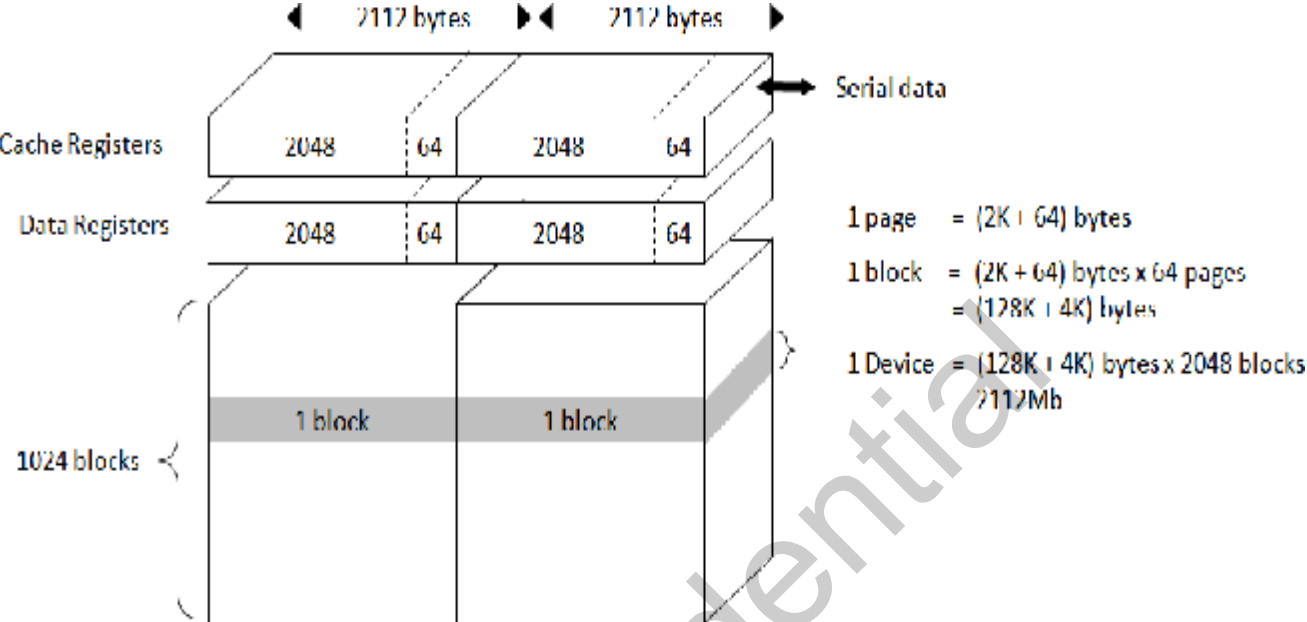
2112 bytes

2112 bytes

Serial data

Cache Registers

2048

64

2048

64

Data Registers

2048

64

2048

64

1 page = (2K + 64) bytes

1 block = (2K + 64) bytes x 64 pages
= (128K + 4K) bytes

1 Device = (128K + 4K) bytes x 2048 blocks
2112Mb

1 block

1 block

1024 blocks

ential